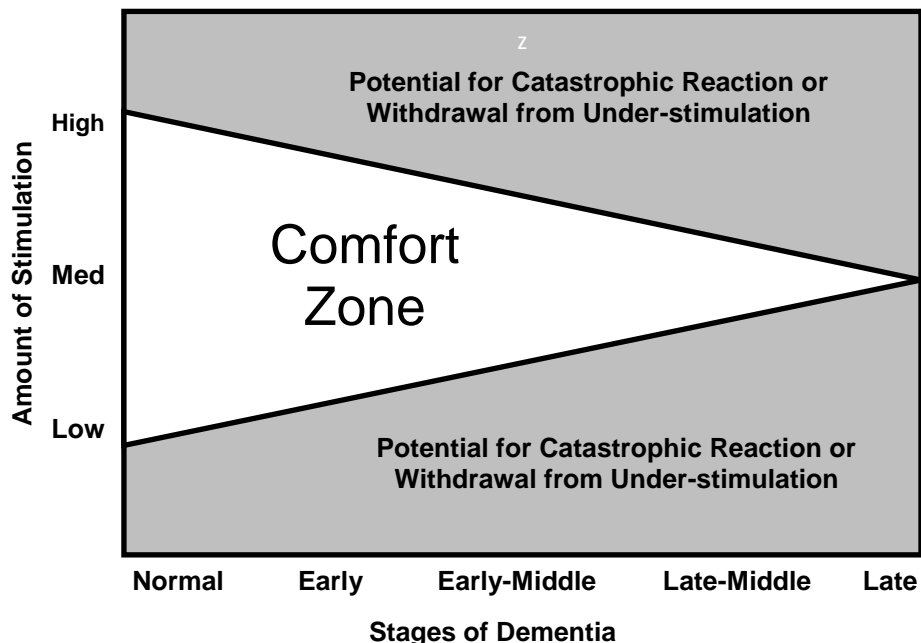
z

Potential for Catastrophic Reaction or Withdrawal from Under-stimulation

High

Amount of Stimulation

Med

Comfort Zone

Low

Potential for Catastrophic Reaction or Withdrawal from Under-stimulation

Normal Early Early-Middle Late-Middle Late

Stages of Dementia